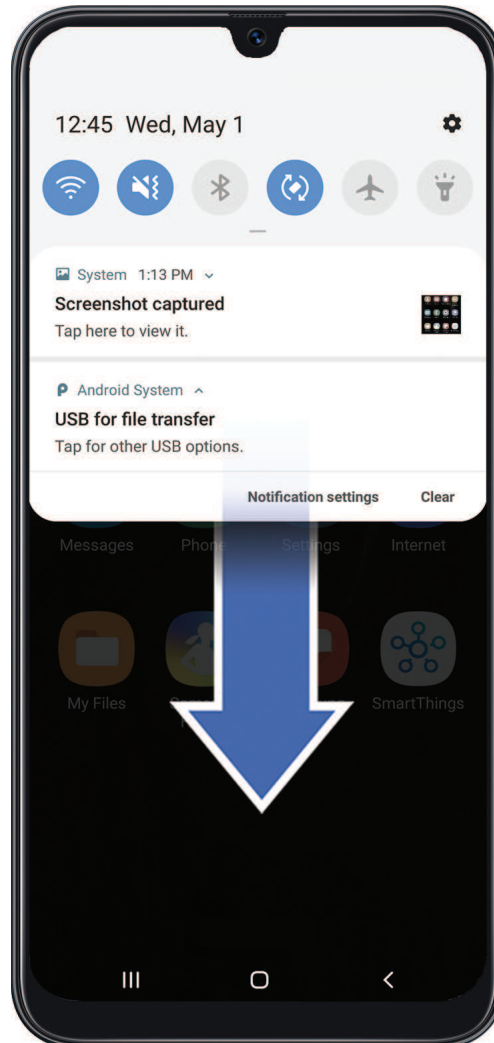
12:45 Wed, May 1

System 1:13 PM
Screenshot captured
Tap here to view it.

Android System
USB for file transfer
Tap for other USB options.

Notification settings Clear

Messages Phone Settings Internet

My Files SmartThings